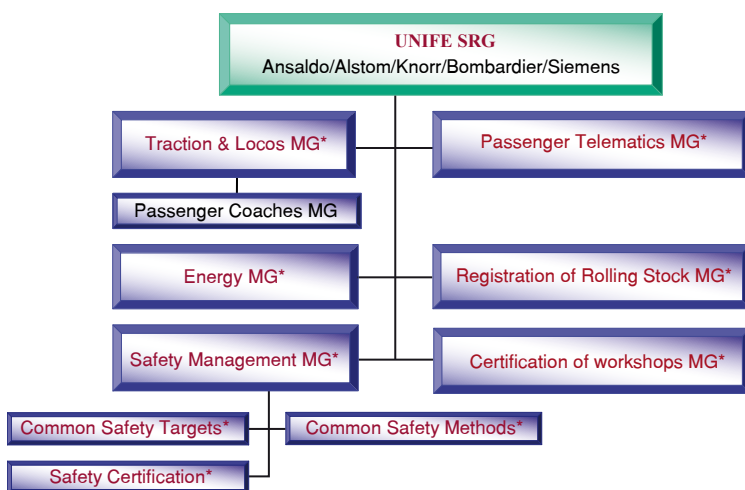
UNIFE SRG
Ansaldo/Alstom/Knorr/Bombardier/Siemens

Traction & Locos MG*

Passenger Coaches MG

Passenger Telematics MG*

Energy MG*

Registration of Rolling Stock MG*

Safety Management MG*

Certification of workshops MG*

Common Safety Targets*

Common Safety Methods*

Safety Certification*